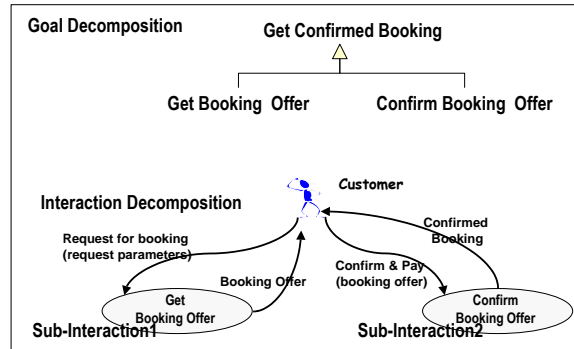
Goal Decomposition

Get Confirmed Booking

Get Booking Offer

Confirm Booking Offer

Interaction Decomposition

Customer

Request for booking (request parameters)

Booking Offer

Confirm & Pay (booking offer)

Confirmed Booking

Get Booking Offer

Confirm Booking Offer

Sub-Interaction1

Sub-Interaction2